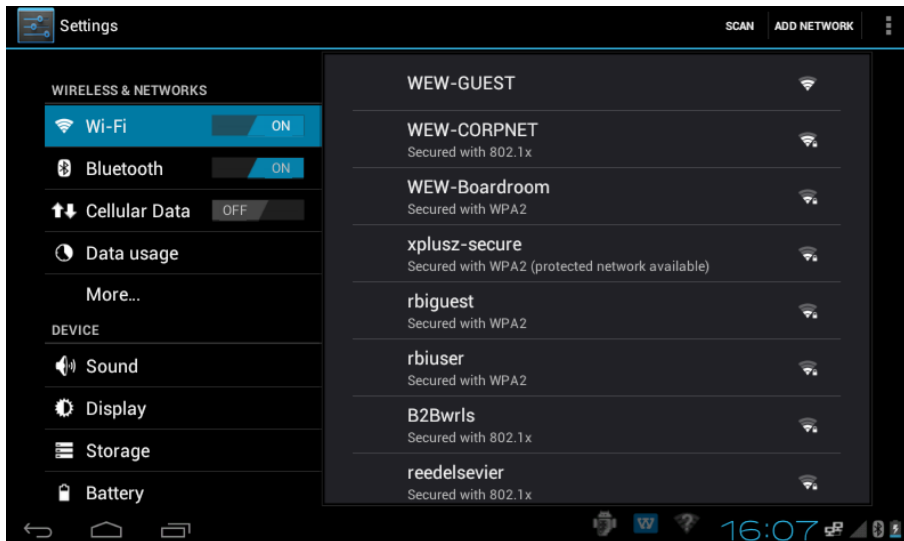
Settings

SCAN ADD NETWORK

WIRELESS & NETWORKS

Wi-Fi ON

Bluetooth ON

Cellular Data OFF

Data usage

More...

DEVICE

Sound

Display

Storage

Battery

WEW-GUEST

WEW-CORPNET
Secured with 802.1x

WEW-Boardroom
Secured with WPA2

xplusz-secure
Secured with WPA2 (protected network available)

rbiguest
Secured with WPA2

rbiuser
Secured with WPA2

B2Bwrls
Secured with 802.1x

reedelsevier
Secured with 802.1x

W

16:07